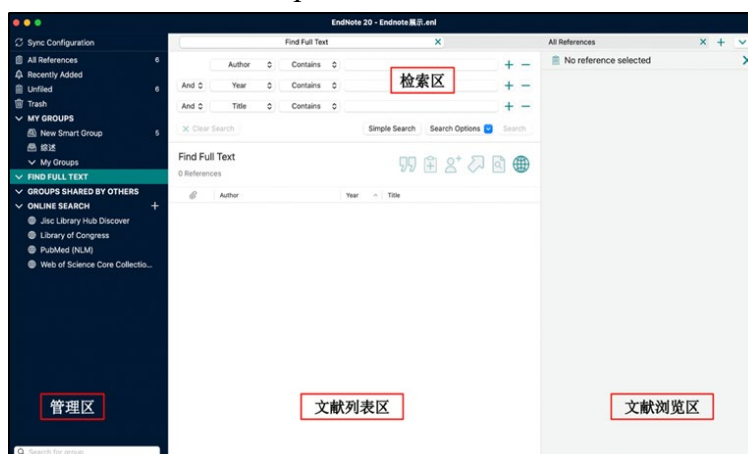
EndNote 20 - Endnote展示.enl

Sync Configuration
All References 6
Recently Added
Unfiled 6
Trash
MY GROUPS
New Smart Group 5
综述
My Groups
FIND FULL TEXT
GROUPS SHARED BY OTHERS
ONLINE SEARCH +
Jisc Library Hub Discover
Library of Congress
PubMed (NLM)
Web of Science Core Collectio...

Find Full Text ×

Author Contains + −
And Year Contains + −
And Title Contains + −

检索区

× Clear Search
Simple Search Search Options Search

Find Full Text
0 References

Author Year Title

All References × + 
No reference selected

管理区
文献列表区
文献浏览区

Search for group